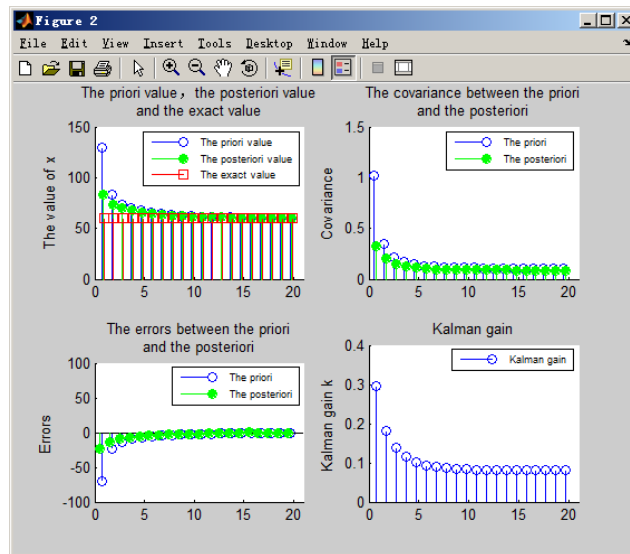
Figure 2

File Edit View Insert Tools Desktop Window Help

The priori value，the posteriori value and the exact value

The value of x

150
100
50
0

0 5 10 15 20

The priori value
The posteriori value
The exact value

The covariance between the priori and the posteriori

Covariance

1.5
1
0.5
0

0 5 10 15 20

The priori
The posteriori

The errors between the priori and the posteriori

Errors

100
50
0
-50
-100

0 5 10 15 20

The priori
The posteriori

Kalman gain

Kalman gain k

0.4
0.3
0.2
0.1
0

0 5 10 15 20

Kalman gain